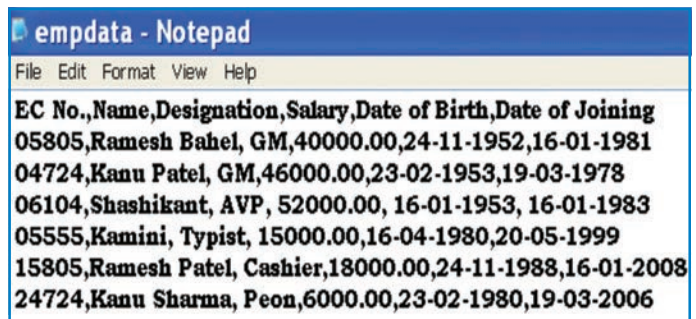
empdata - Notepad

File Edit Format View Help

EC No.,Name,Designation,Salary,Date of Birth,Date of Joining
05805,Ramesh Bahel, GM,40000.00,24-11-1952,16-01-1981
04724,Kanu Patel, GM,46000.00,23-02-1953,19-03-1978
06104,Shashikant, AVP, 52000.00, 16-01-1953, 16-01-1983
05555,Kamini, Typist, 15000.00,16-04-1980,20-05-1999
15805,Ramesh Patel, Cashier,18000.00,24-11-1988,16-01-2008
24724,Kanu Sharma, Peon,6000.00,23-02-1980,19-03-2006